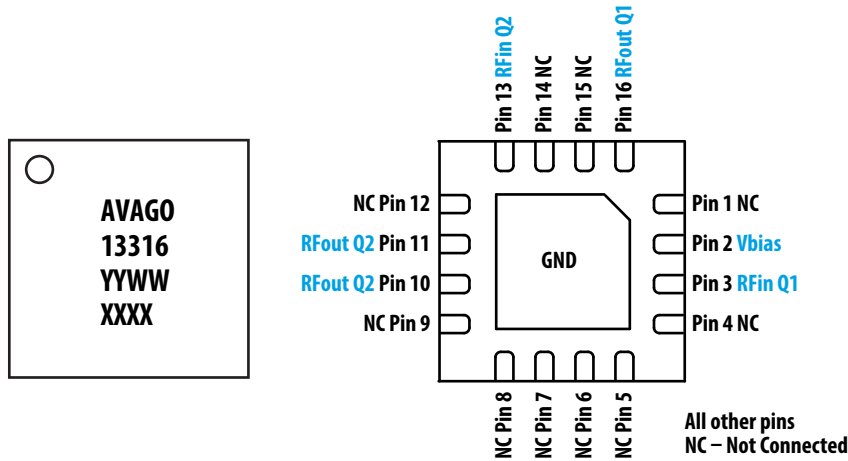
AVAGO
13316
YYWW
XXXX

Pin 13 RFin Q2
Pin 14 NC
Pin 15 NC
Pin 16 RFout Q1

NC Pin 12
RFout Q2 Pin 11
RFout Q2 Pin 10
NC Pin 9

GND

Pin 1 NC
Pin 2 Vbias
Pin 3 RFin Q1
Pin 4 NC

NC Pin 8
NC Pin 7
NC Pin 6
NC Pin 5

All other pins
NC – Not Connected